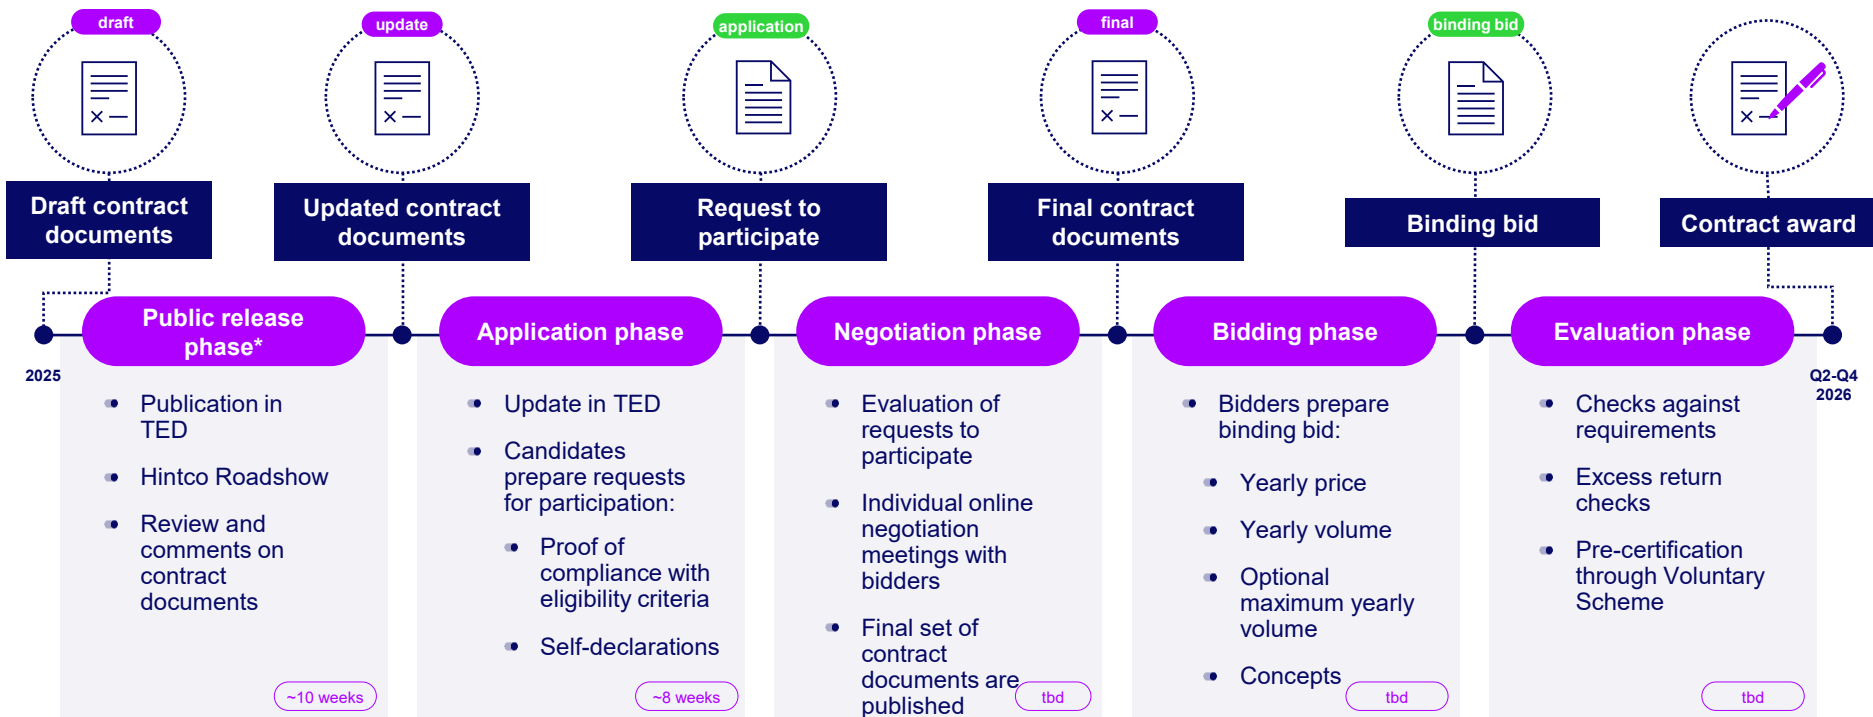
draft

Draft contract documents

update

Updated contract documents

application

Request to participate

final

Final contract documents

binding bid

Binding bid

Contract award

2025

Public release phase*

- Publication in TED
- Hintco Roadshow
- Review and comments on contract documents

~10 weeks

Application phase

- Update in TED
- Candidates prepare requests for participation:
 - Proof of compliance with eligibility criteria
 - Self-declarations

~8 weeks

Negotiation phase

- Evaluation of requests to participate
- Individual online negotiation meetings with bidders
- Final set of contract documents are published

tbd

Bidding phase

- Bidders prepare binding bid:
 - Yearly price
 - Yearly volume
 - Optional maximum yearly volume
 - Concepts

tbd

Evaluation phase

- Checks against requirements
- Excess return checks
- Pre-certification through Voluntary Scheme

tbd

Q2-Q4 2026